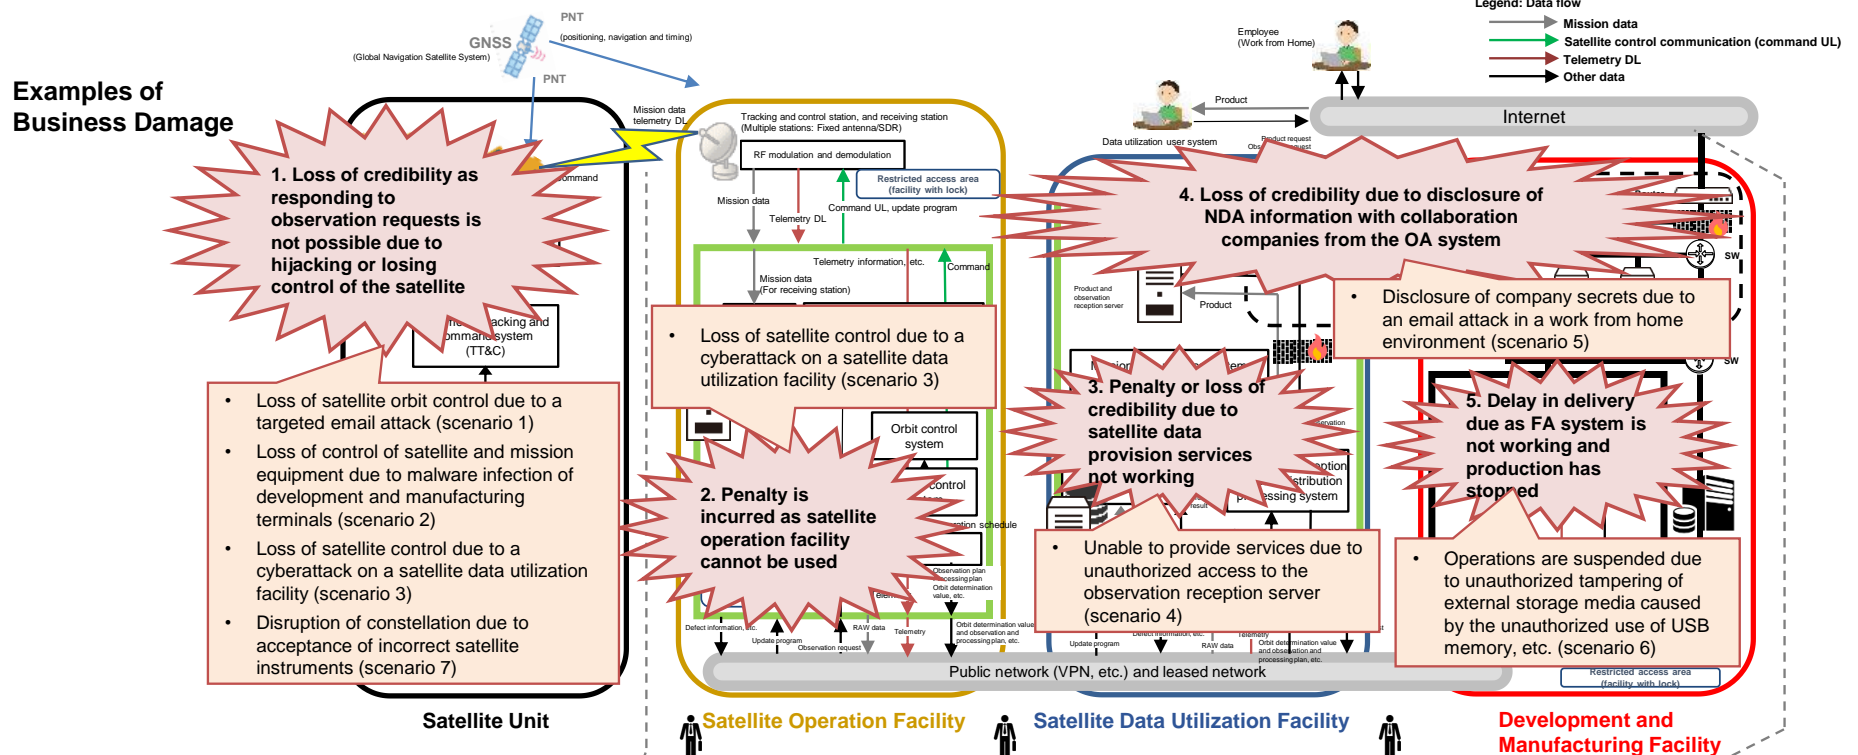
Examples of Business Damage

GNSS
(Global Navigation Satellite System)
PNT
(positioning, navigation and timing)
PNT

Legend: Data flow
Mission data
Satellite control communication (command UL)
Telemetry DL
Other data

Employee
(Work from Home)
Product
Internet
Data utilization user system
Product request

Mission data telemetry DL
Tracking and control station, and receiving station
(Multiple stations: Fixed antenna/SDR)
RF modulation and demodulation
Restricted access area
(facility with lock)
Mission data
Telemetry DL
Command UL, update program
Telemetry information, etc.
Command
Mission data
(For receiving station)

1. Loss of credibility as responding to observation requests is not possible due to hijacking or losing control of the satellite

Command
Tracking and command system
(TT&C)

4. Loss of credibility due to disclosure of NDA information with collaboration companies from the OA system

Product and observation reception server
Product
SW
SW

• Disclosure of company secrets due to an email attack in a work from home environment (scenario 5)

• Loss of satellite orbit control due to a targeted email attack (scenario 1)
• Loss of control of satellite and mission equipment due to malware infection of development and manufacturing terminals (scenario 2)
• Loss of satellite control due to a cyberattack on a satellite data utilization facility (scenario 3)
• Disruption of constellation due to acceptance of incorrect satellite instruments (scenario 7)

• Loss of satellite control due to a cyberattack on a satellite data utilization facility (scenario 3)

Orbit control system
control
Observation schedule

3. Penalty or loss of credibility due to satellite data provision services not working

Observation
distribution
processing system

5. Delay in delivery due as FA system is not working and production has stopped

2. Penalty is incurred as satellite operation facility cannot be used

• Unable to provide services due to unauthorized access to the observation reception server (scenario 4)

• Operations are suspended due to unauthorized tampering of external storage media caused by the unauthorized use of USB memory, etc. (scenario 6)

Observation plan
Processing plan
Orbit determination value, etc.
Defect information, etc.
Update program
Observation request
RAW data
Telemetry
Orbit determination value and observation and processing plan, etc.
Update program
Defect information, etc.
RAW data
Telemetry
Orbit determination value and observation and processing plan, etc.

Public network (VPN, etc.) and leased network
Restricted access area
(facility with lock)

Satellite Unit
Satellite Operation Facility
Satellite Data Utilization Facility
Development and Manufacturing Facility